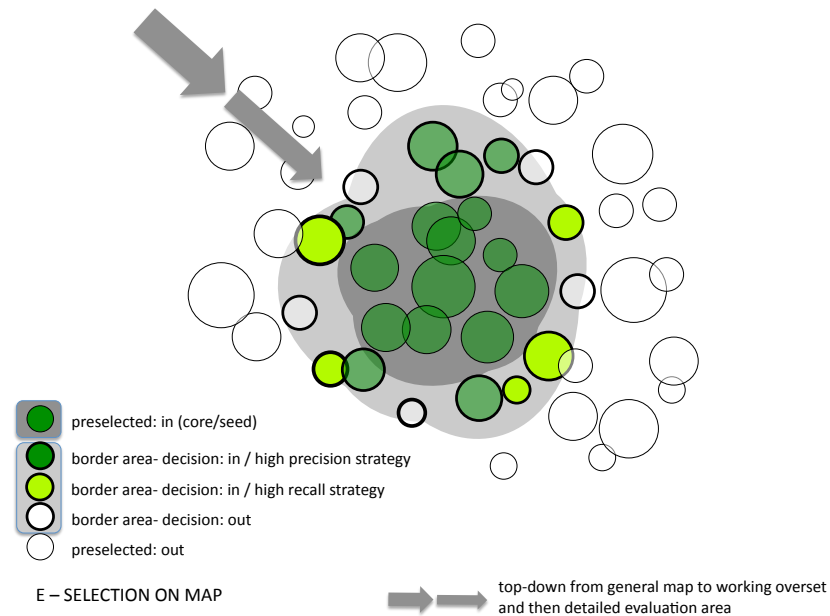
preselected: in (core/seed)

border area- decision: in / high precision strategy

border area- decision: in / high recall strategy

border area- decision: out

preselected: out

E – SELECTION ON MAP

top-down from general map to working overset and then detailed evaluation area